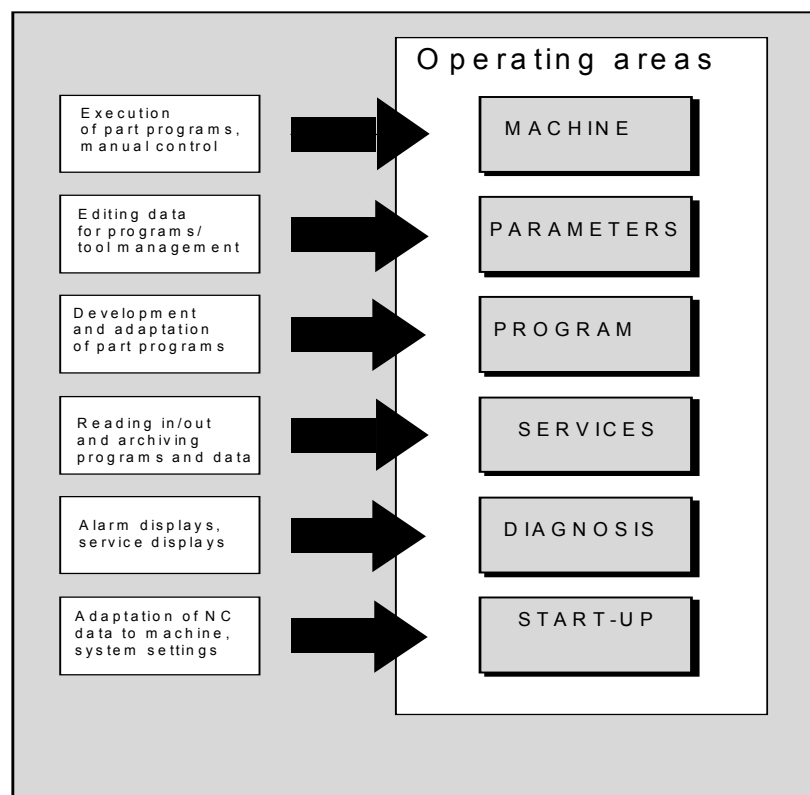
Operating areas

Execution of part programs, manual control

MACHINE

Editing data for programs/ tool management

PARAMETERS

Development and adaptation of part programs

PROGRAM

Reading in/out and archiving programs and data

SERVICES

Alarm displays, service displays

DIAGNOSIS

Adaptation of NC data to machine, system settings

START-UP